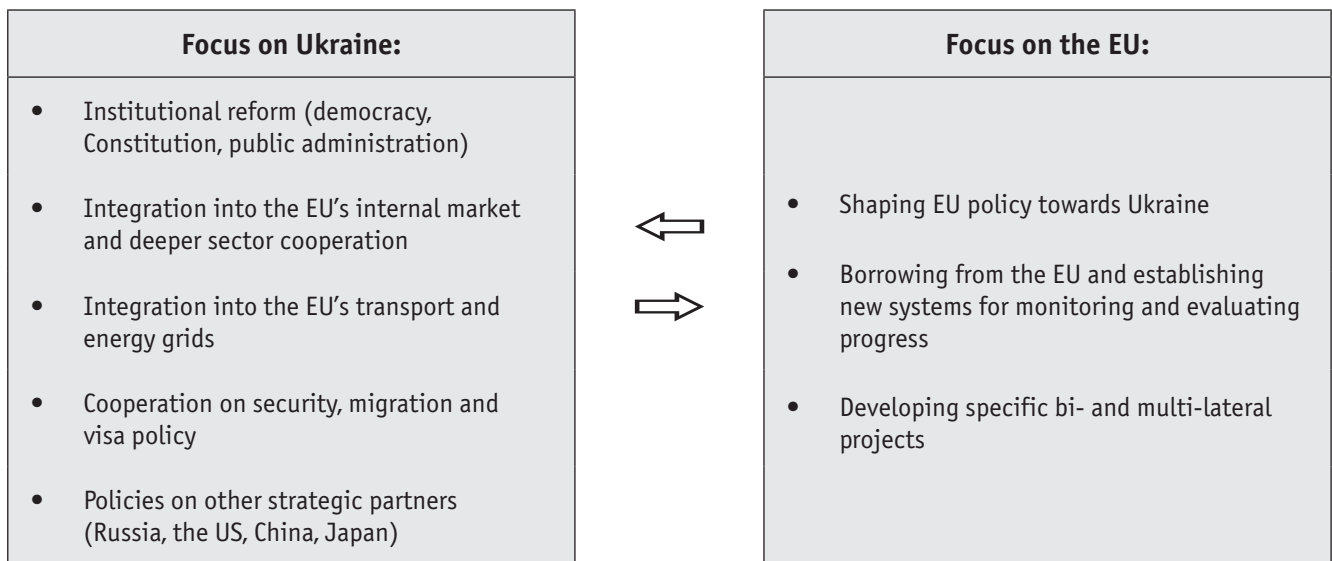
Focus on Ukraine:

- Institutional reform (democracy, Constitution, public administration)
- Integration into the EU's internal market and deeper sector cooperation
- Integration into the EU's transport and energy grids
- Cooperation on security, migration and visa policy
- Policies on other strategic partners (Russia, the US, China, Japan)

Focus on the EU:

- Shaping EU policy towards Ukraine
- Borrowing from the EU and establishing new systems for monitoring and evaluating progress
- Developing specific bi- and multi-lateral projects